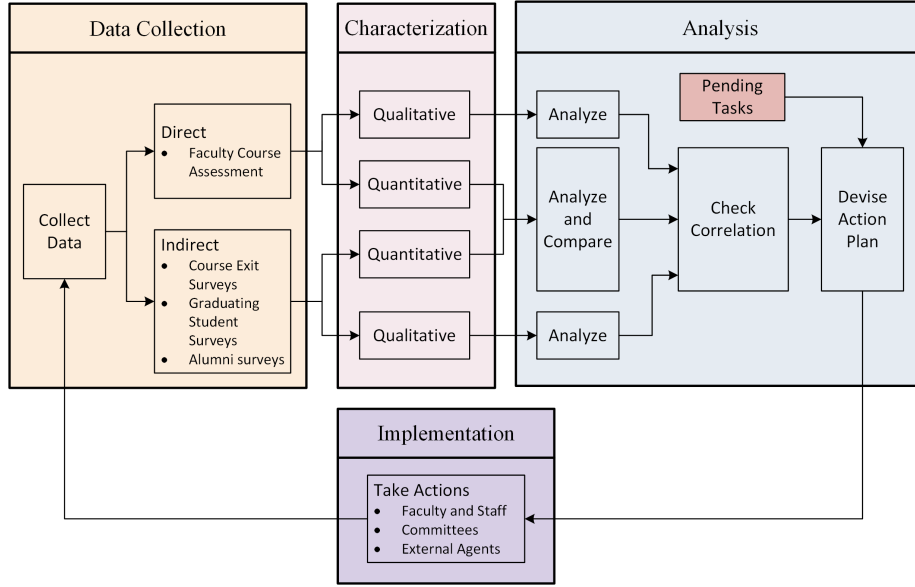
Data Collection

Collect Data

Direct
- Faculty Course Assessment

Indirect
- Course Exit Surveys
- Graduating Student Surveys
- Alumni surveys

Characterization

Qualitative

Quantitative

Quantitative

Qualitative

Analysis

Pending Tasks

Analyze

Analyze and Compare

Analyze

Check Correlation

Devise Action Plan

Implementation

Take Actions
- Faculty and Staff
- Committees
- External Agents